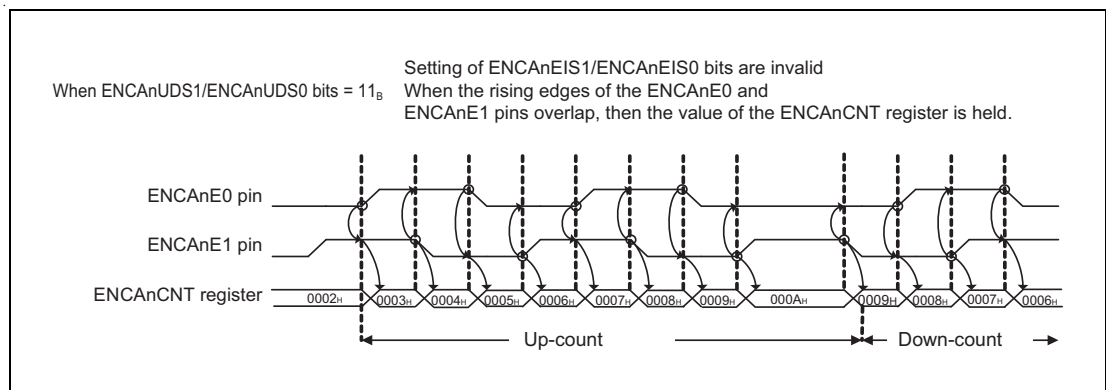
When ENCAnUDS1/ENCAnUDS0 bits = $11_B$

Setting of ENCAnEIS1/ENCAnEIS0 bits are invalid
When the rising edges of the ENCAnE0 and ENCAnE1 pins overlap, then the value of the ENCAnCNT register is held.

ENCAnE0 pin

ENCAnE1 pin

ENCAnCNT register

$0002_H$ $0003_H$ $0004_H$ $0005_H$ $0006_H$ $0007_H$ $0008_H$ $0009_H$ $000A_H$ $0009_H$ $0008_H$ $0007_H$ $0006_H$

Up-count

Down-count